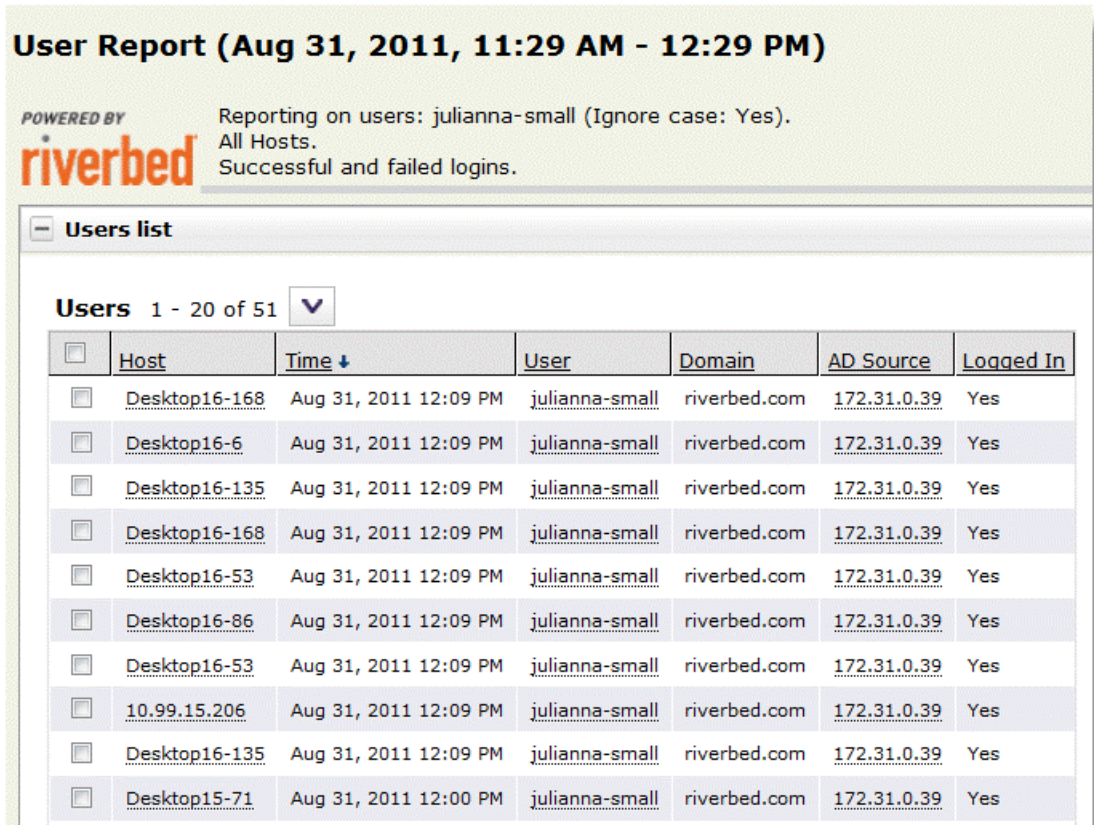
User Report (Aug 31, 2011, 11:29 AM - 12:29 PM)

POWERED BY
riverbed

Reporting on users: julianna-small (Ignore case: Yes).
All Hosts.
Successful and failed logins.

− Users list

Users 1 - 20 of 51

| | Host | Time | User | Domain | AD Source | Logged In |
|---|---|---|---|---|---|---|
| | Desktop16-168 | Aug 31, 2011 12:09 PM | julianna-small | riverbed.com | 172.31.0.39 | Yes |
| | Desktop16-6 | Aug 31, 2011 12:09 PM | julianna-small | riverbed.com | 172.31.0.39 | Yes |
| | Desktop16-135 | Aug 31, 2011 12:09 PM | julianna-small | riverbed.com | 172.31.0.39 | Yes |
| | Desktop16-168 | Aug 31, 2011 12:09 PM | julianna-small | riverbed.com | 172.31.0.39 | Yes |
| | Desktop16-53 | Aug 31, 2011 12:09 PM | julianna-small | riverbed.com | 172.31.0.39 | Yes |
| | Desktop16-86 | Aug 31, 2011 12:09 PM | julianna-small | riverbed.com | 172.31.0.39 | Yes |
| | Desktop16-53 | Aug 31, 2011 12:09 PM | julianna-small | riverbed.com | 172.31.0.39 | Yes |
| | 10.99.15.206 | Aug 31, 2011 12:09 PM | julianna-small | riverbed.com | 172.31.0.39 | Yes |
| | Desktop16-135 | Aug 31, 2011 12:09 PM | julianna-small | riverbed.com | 172.31.0.39 | Yes |
| | Desktop15-71 | Aug 31, 2011 12:00 PM | julianna-small | riverbed.com | 172.31.0.39 | Yes |